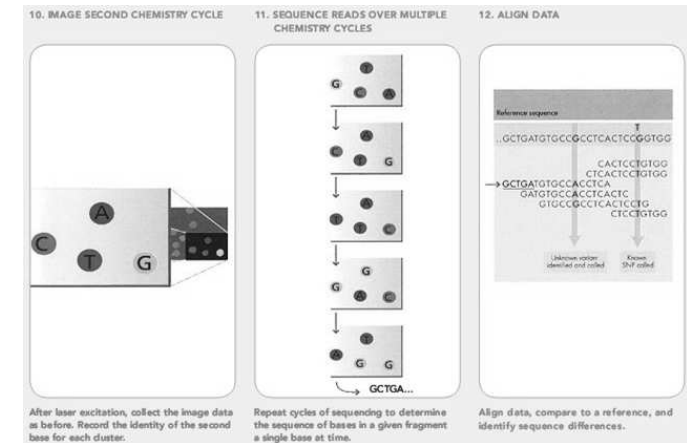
10. IMAGE SECOND CHEMISTRY CYCLE

A
C
T
G

After laser excitation, collect the image data as before. Record the identity of the second base for each cluster.

11. SEQUENCE READS OVER MULTIPLE CHEMISTRY CYCLES

G T C A

C A T G

T A T C

G G A C

A T G G

GCTGA...

Repeat cycles of sequencing to determine the sequence of bases in a given fragment a single base at time.

12. ALIGN DATA

Reference sequence

...GCTGATGTGCCGCCTCACTCCGGTGG

T

CACTCCTGTGG
CTCACTCCTGTGG
GCTGATGTGCCACCTCA
GATGTGCCACCTCACTC
GTGCCGCCTCACTCCTG
CTCCTGTGG

Unknown variant identified and called

Known SNP called

Align data, compare to a reference, and identify sequence differences.